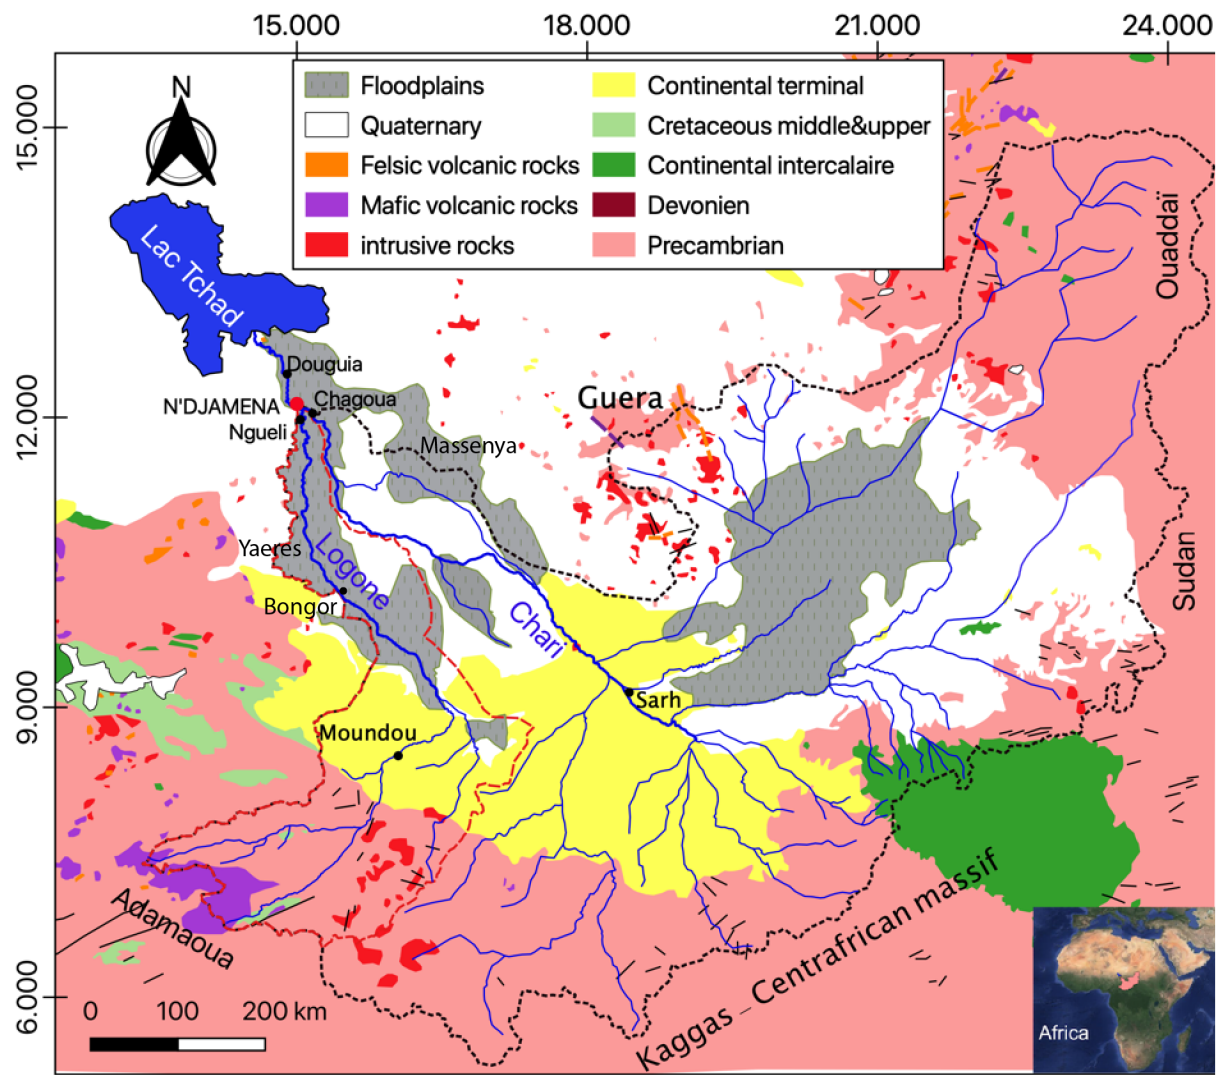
15.000
18.000
21.000
24.000
15.000
12.000
9.000
6.000

N

| Floodplains | Continental terminal |
|---|---|
| Quaternary | Cretaceous middle&upper |
| Felsic volcanic rocks | Continental intercalaire |
| Mafic volcanic rocks | Devonien |
| intrusive rocks | Precambrian |

Lac Tchad
Douguia
N'DJAMENA
Chagoua
Ngueli
Massenya
Guera
Ouaddai
Yaeres
Logone
Bongor
Chari
Sudan
Sarh
Moundou
Adamaoua
Kaggas _ Centrafrican massif
0 100 200 km
Africa